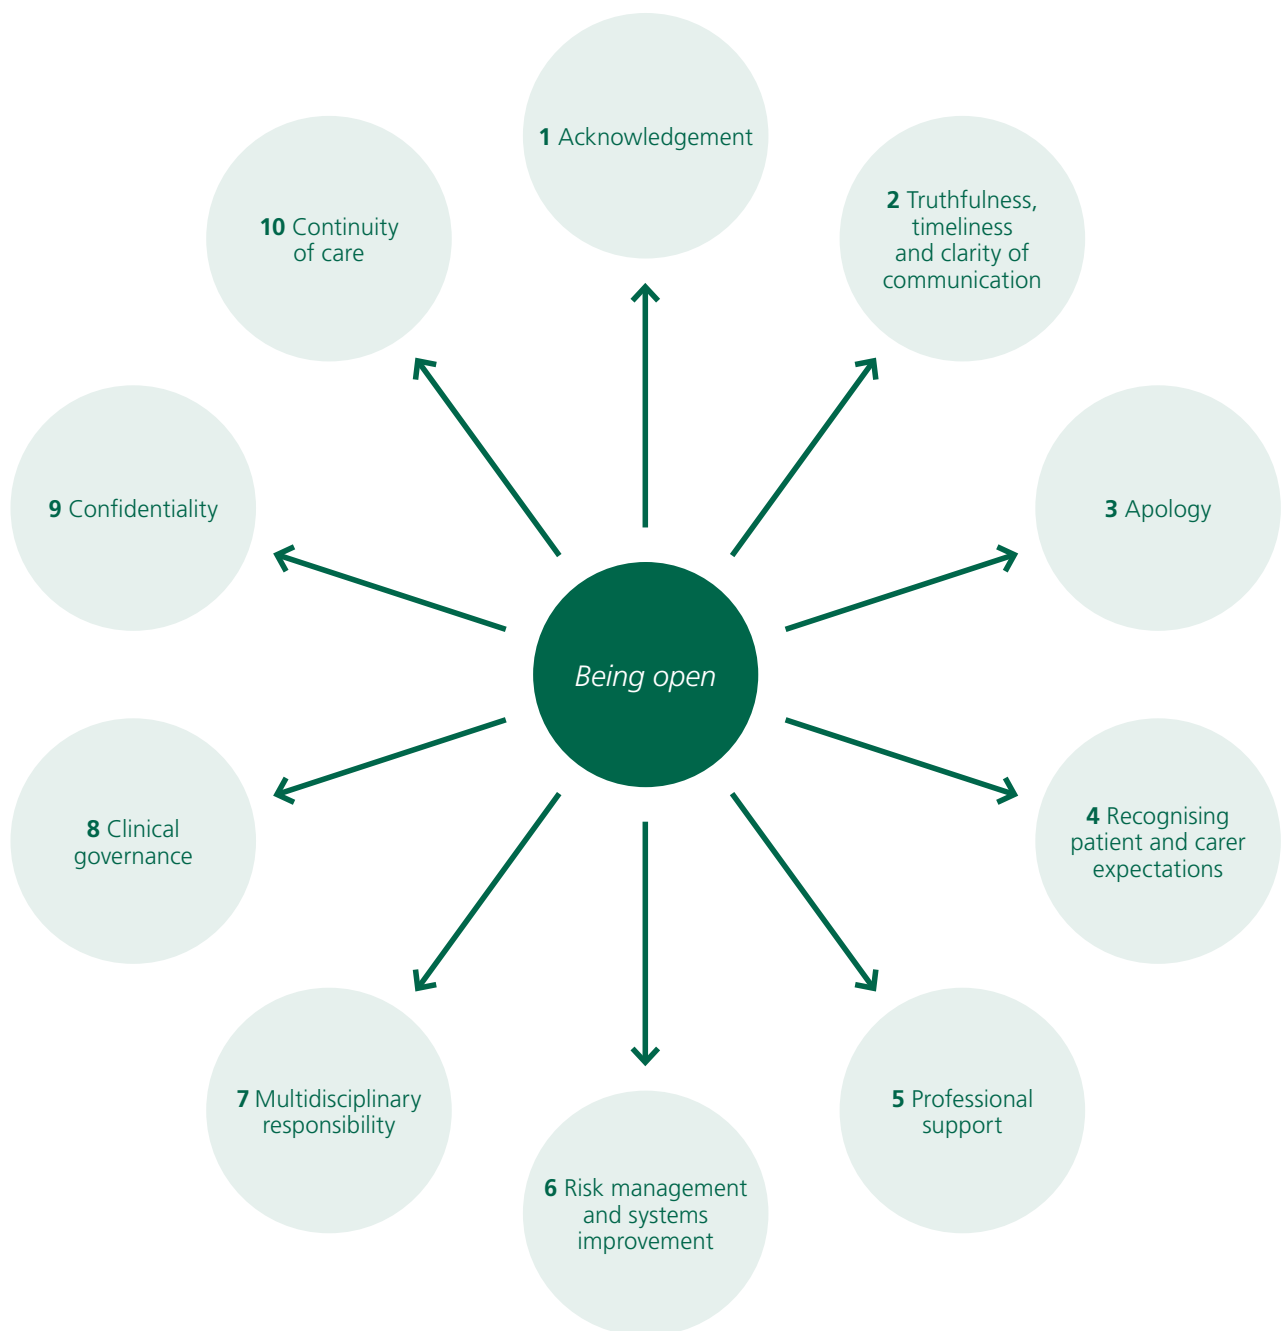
Being open

1 Acknowledgement

2 Truthfulness, timeliness and clarity of communication

3 Apology

4 Recognising patient and carer expectations

5 Professional support

6 Risk management and systems improvement

7 Multidisciplinary responsibility

8 Clinical governance

9 Confidentiality

10 Continuity of care